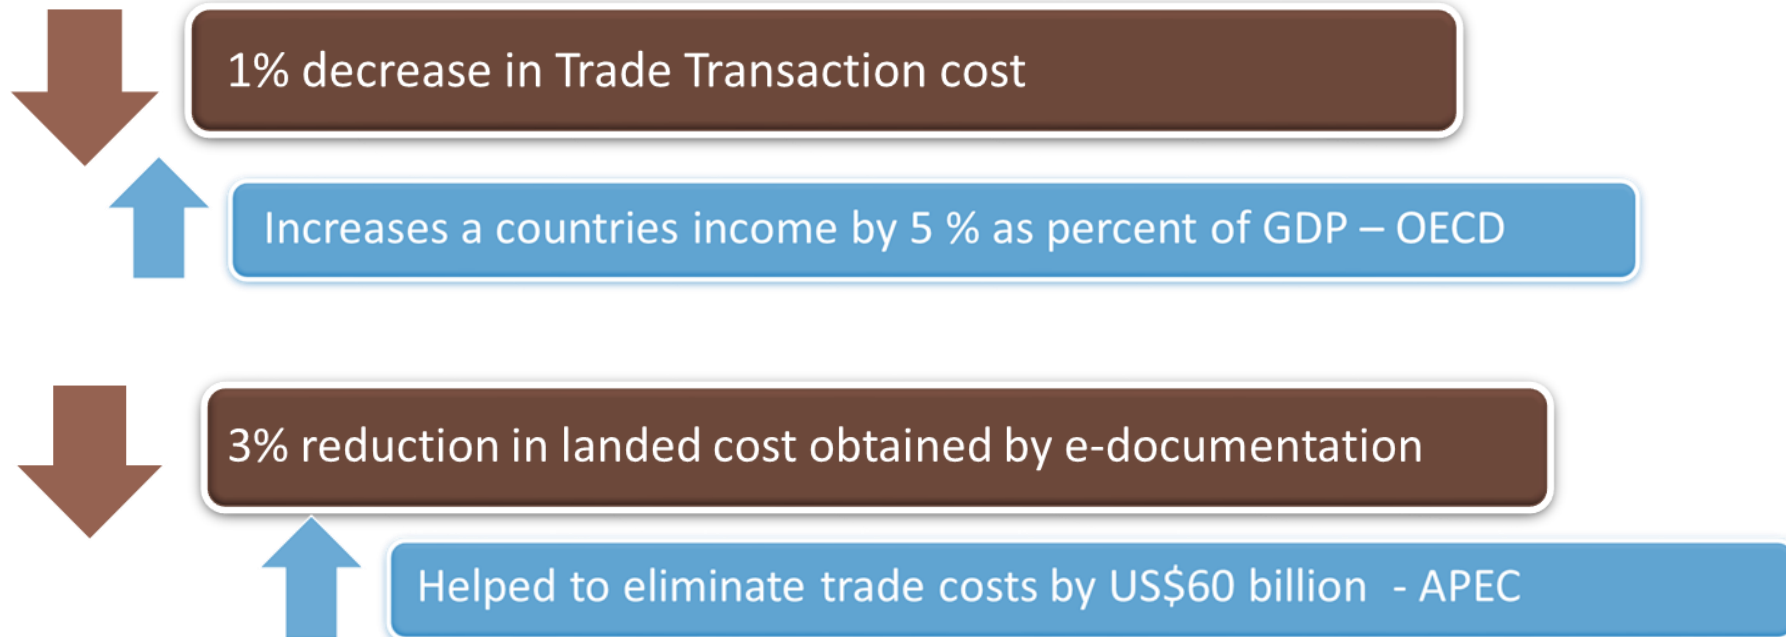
1% decrease in Trade Transaction cost

Increases a countries income by 5 % as percent of GDP – OECD

3% reduction in landed cost obtained by e-documentation

Helped to eliminate trade costs by US$60 billion - APEC